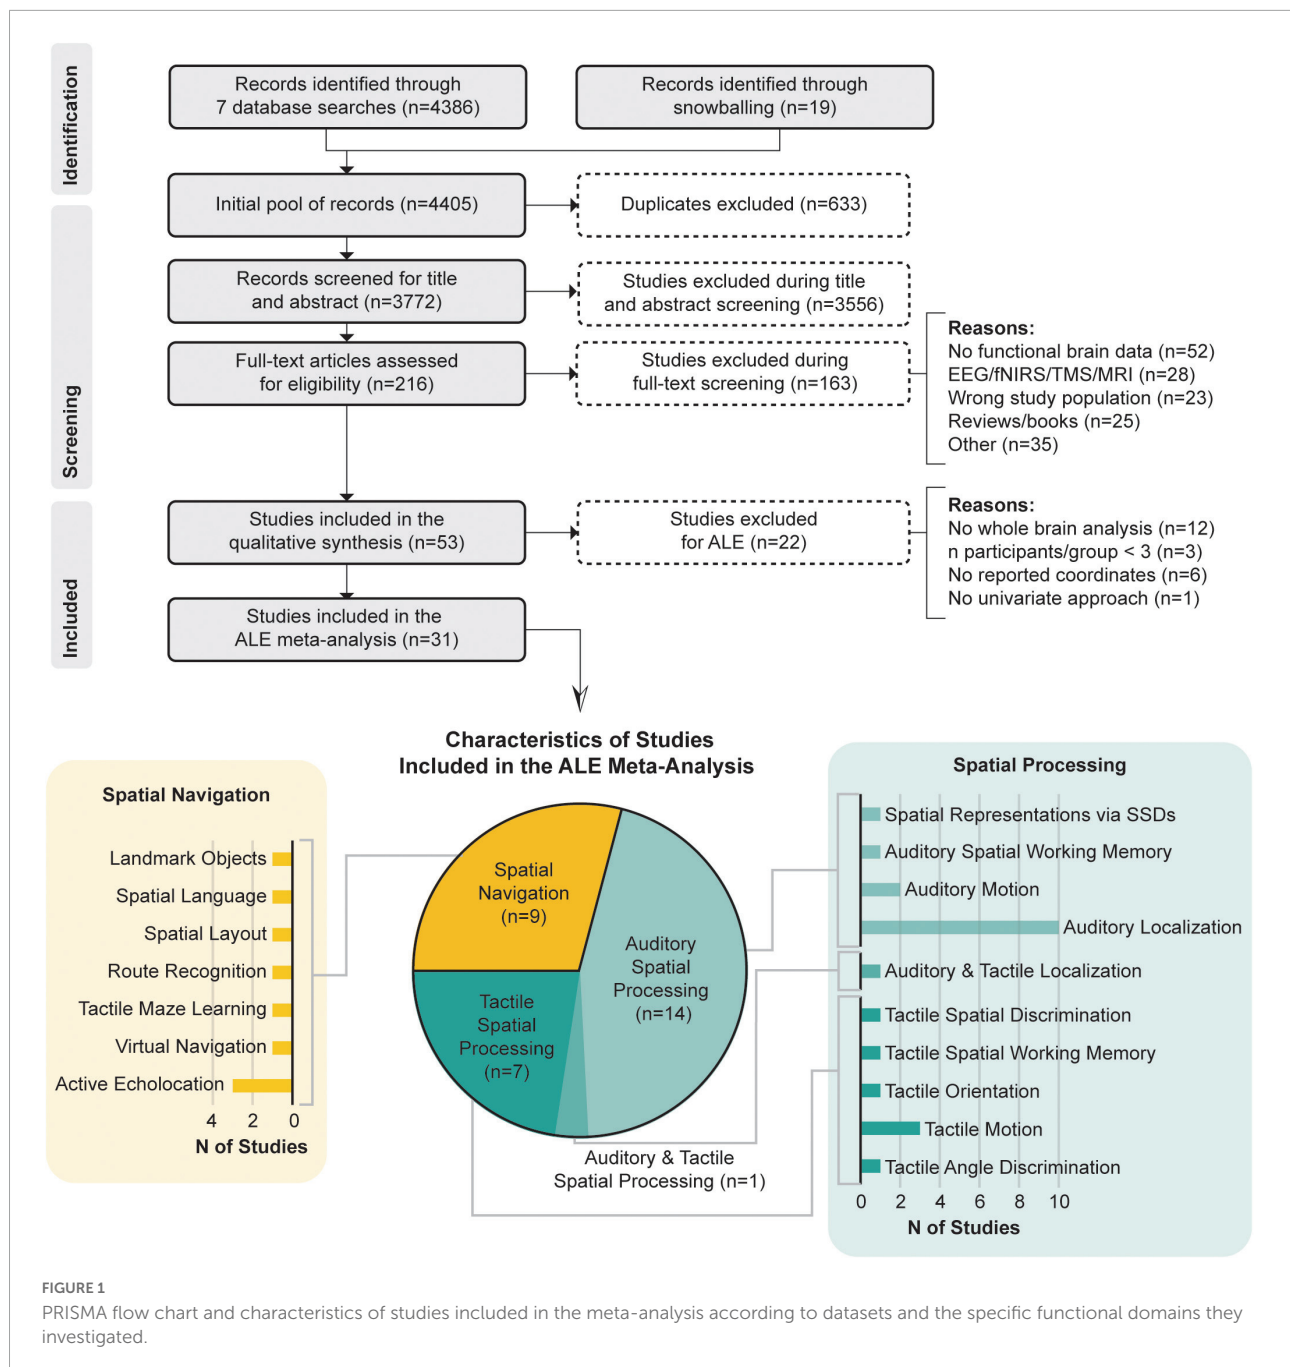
Identification

Records identified through 7 database searches (n=4386)

Records identified through snowballing (n=19)

Initial pool of records (n=4405)

Duplicates excluded (n=633)

Screening

Records screened for title and abstract (n=3772)

Studies excluded during title and abstract screening (n=3556)

Full-text articles assessed for eligibility (n=216)

Studies excluded during full-text screening (n=163)

Reasons:
No functional brain data (n=52)
EEG/fNIRS/TMS/MRI (n=28)
Wrong study population (n=23)
Reviews/books (n=25)
Other (n=35)

Included

Studies included in the qualitative synthesis (n=53)

Studies excluded for ALE (n=22)

Reasons:
No whole brain analysis (n=12)
n participants/group < 3 (n=3)
No reported coordinates (n=6)
No univariate approach (n=1)

Studies included in the ALE meta-analysis (n=31)

Characteristics of Studies Included in the ALE Meta-Analysis

Spatial Navigation

Landmark Objects
Spatial Language
Spatial Layout
Route Recognition
Tactile Maze Learning
Virtual Navigation
Active Echolocation

4 2 0
N of Studies

Spatial Navigation (n=9)

Auditory Spatial Processing (n=14)

Tactile Spatial Processing (n=7)

Auditory & Tactile Spatial Processing (n=1)

Spatial Processing

Spatial Representations via SSDs
Auditory Spatial Working Memory
Auditory Motion
Auditory Localization
Auditory & Tactile Localization
Tactile Spatial Discrimination
Tactile Spatial Working Memory
Tactile Orientation
Tactile Motion
Tactile Angle Discrimination

0 2 4 6 8 10
N of Studies

FIGURE 1
PRISMA flow chart and characteristics of studies included in the meta-analysis according to datasets and the specific functional domains they investigated.